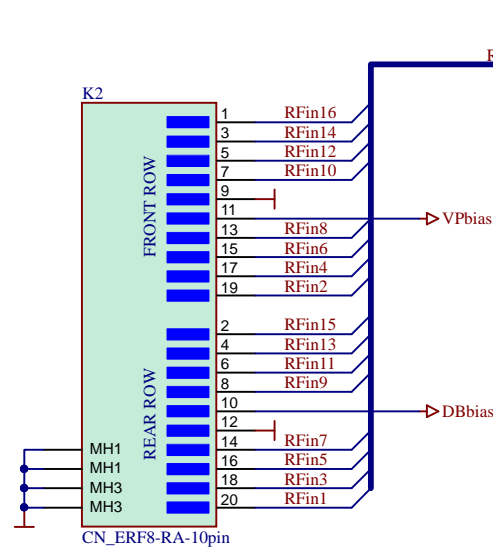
R

K2

FRONT ROW

REAR ROW

1 RFin16
3 RFin14
5 RFin12
7 RFin10
9
11
13 RFin8
15 RFin6
17 RFin4
19 RFin2

VPbias

2 RFin15
4 RFin13
6 RFin11
8 RFin9
10
12
14 RFin7
16 RFin5
18 RFin3
20 RFin1

DBbias

MH1
MH1
MH3
MH3

CN_ERF8-RA-10pin